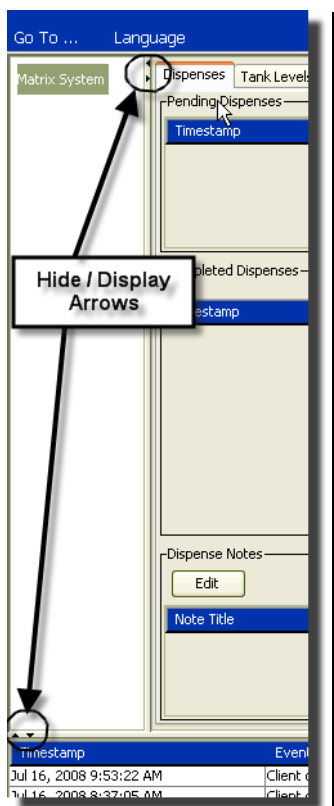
Go To ... Language

Matrix System

Dispenses Tank Levels

Pending Dispenses

Timestamp

Hide / Display Arrows

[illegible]pleted Dispenses

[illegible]estamp

Dispense Notes

Edit

Note Title

Timestamp Event

Jul 16, 2008 9:53:22 AM Client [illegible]

Jul 16, 2008 8:37:05 AM Client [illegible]